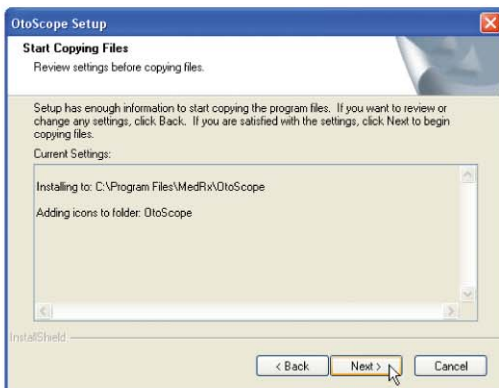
OtoScope Setup

Start Copying Files

Review settings before copying files.

Setup has enough information to start copying the program files. If you want to review or change any settings, click Back. If you are satisfied with the settings, click Next to begin copying files.

Current Settings:

Installing to: C:\Program Files\MedRx\OtoScope

Adding icons to folder: OtoScope

InstallShield

< Back

Next >

Cancel